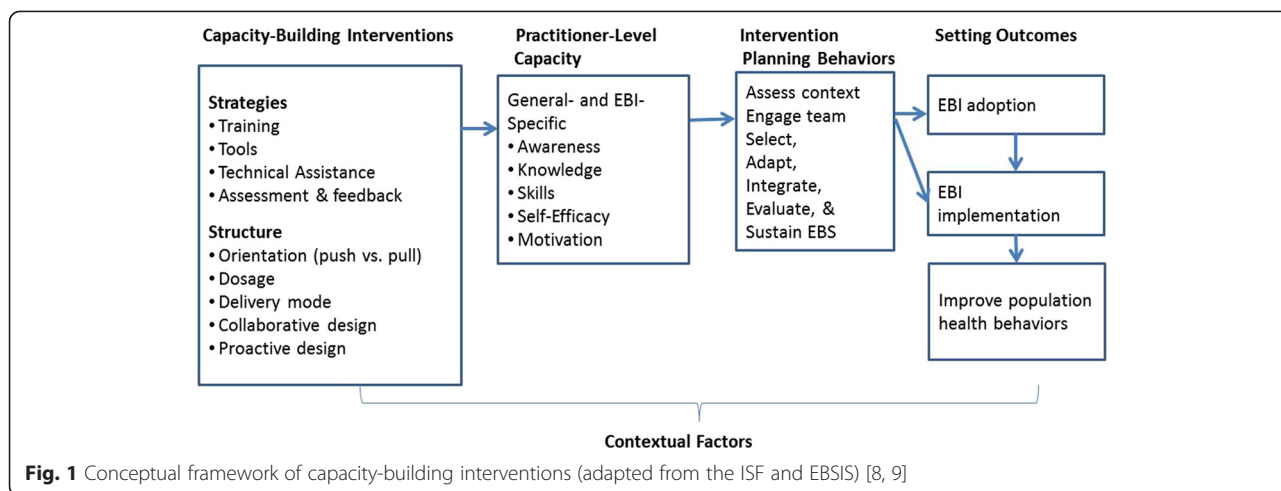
Capacity-Building Interventions

Strategies
• Training
• Tools
• Technical Assistance
• Assessment & feedback

Structure
• Orientation (push vs. pull)
• Dosage
• Delivery mode
• Collaborative design
• Proactive design

Practitioner-Level Capacity

General- and EBI-Specific
• Awareness
• Knowledge
• Skills
• Self-Efficacy
• Motivation

Intervention Planning Behaviors

Assess context
Engage team
Select,
Adapt,
Integrate,
Evaluate, &
Sustain EBS

Setting Outcomes

EBI adoption

EBI implementation

Improve population health behaviors

Contextual Factors

**Fig. 1** Conceptual framework of capacity-building interventions (adapted from the ISF and EBSIS) [8, 9]